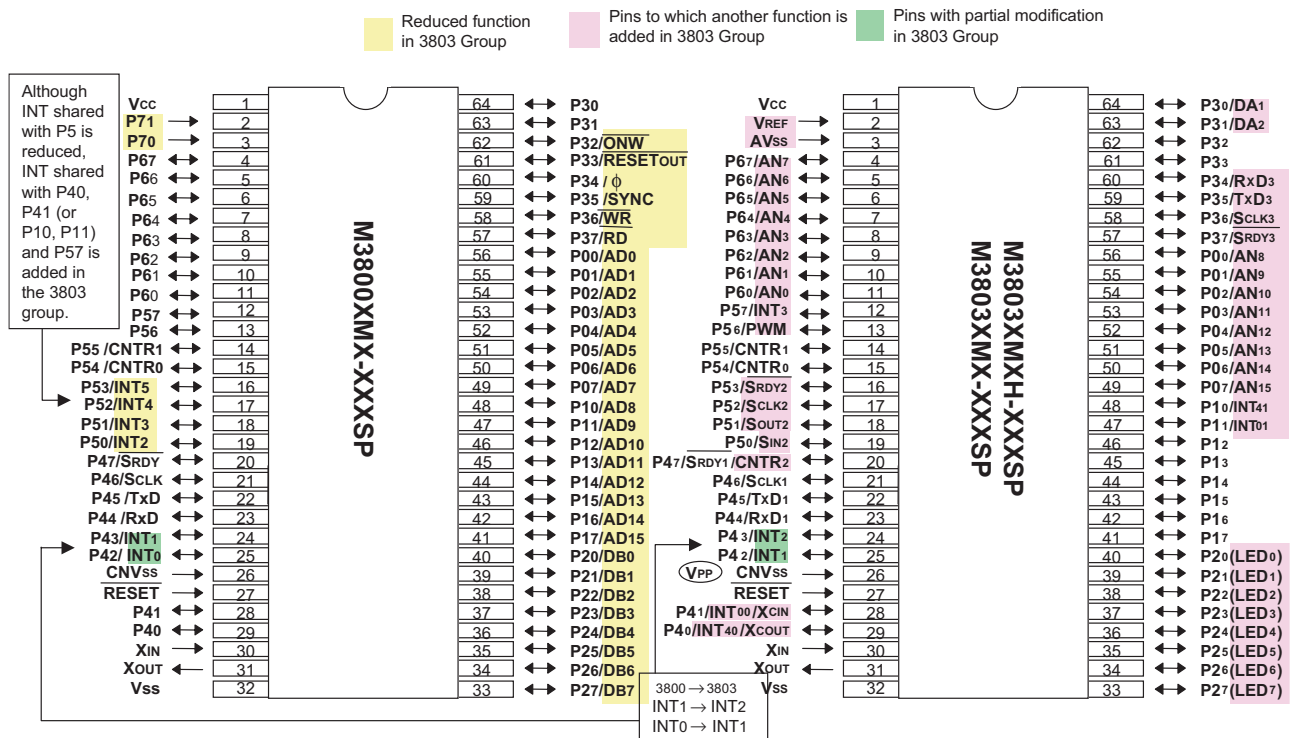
Reduced function in 3803 Group

Pins to which another function is added in 3803 Group

Pins with partial modification in 3803 Group

Although INT shared with P5 is reduced, INT shared with P40, P41 (or P10, P11) and P57 is added in the 3803 group.

| | Pin | | Pin | |
|---|---|---|---|---|
| Vcc | 1 | | 64 | P30 |
| P71 | 2 | | 63 | P31 |
| P70 | 3 | | 62 | P32/ONW |
| P67 | 4 | | 61 | P33/RESETOUT |
| P66 | 5 | | 60 | P34 / ϕ |
| P65 | 6 | | 59 | P35 /SYNC |
| P64 | 7 | | 58 | P36/WR |
| P63 | 8 | | 57 | P37/RD |
| P62 | 9 | | 56 | P00/AD0 |
| P61 | 10 | | 55 | P01/AD1 |
| P60 | 11 | | 54 | P02/AD2 |
| P57 | 12 | | 53 | P03/AD3 |
| P56 | 13 | | 52 | P04/AD4 |
| P55 /CNTR1 | 14 | | 51 | P05/AD5 |
| P54 /CNTR0 | 15 | | 50 | P06/AD6 |
| P53/INT5 | 16 | | 49 | P07/AD7 |
| P52/INT4 | 17 | | 48 | P10/AD8 |
| P51/INT3 | 18 | | 47 | P11/AD9 |
| P50/INT2 | 19 | | 46 | P12/AD10 |
| P47/SRDY | 20 | | 45 | P13/AD11 |
| P46/SCLK | 21 | | 44 | P14/AD12 |
| P45 /TxD | 22 | | 43 | P15/AD13 |
| P44 /RxD | 23 | | 42 | P16/AD14 |
| P43/INT1 | 24 | | 41 | P17/AD15 |
| P42/ INT0 | 25 | | 40 | P20/DB0 |
| CNVss | 26 | | 39 | P21/DB1 |
| RESET | 27 | | 38 | P22/DB2 |
| P41 | 28 | | 37 | P23/DB3 |
| P40 | 29 | | 36 | P24/DB4 |
| XIN | 30 | | 35 | P25/DB5 |
| XOUT | 31 | | 34 | P26/DB6 |
| Vss | 32 | | 33 | P27/DB7 |

M3800XMX-XXXSP

3800 → 3803
INT1 → INT2
INT0 → INT1

| | Pin | | Pin | |
|---|---|---|---|---|
| Vcc | 1 | | 64 | P30/DA1 |
| VREF | 2 | | 63 | P31/DA2 |
| AVss | 3 | | 62 | P32 |
| P67/AN7 | 4 | | 61 | P33 |
| P66/AN6 | 5 | | 60 | P34/RxD3 |
| P65/AN5 | 6 | | 59 | P35/TxD3 |
| P64/AN4 | 7 | | 58 | P36/SCLK3 |
| P63/AN3 | 8 | | 57 | P37/SRDY3 |
| P62/AN2 | 9 | | 56 | P00/AN8 |
| P61/AN1 | 10 | | 55 | P01/AN9 |
| P60/AN0 | 11 | | 54 | P02/AN10 |
| P57/INT3 | 12 | | 53 | P03/AN11 |
| P56/PWM | 13 | | 52 | P04/AN12 |
| P55/CNTR1 | 14 | | 51 | P05/AN13 |
| P54/CNTR0 | 15 | | 50 | P06/AN14 |
| P53/SRDY2 | 16 | | 49 | P07/AN15 |
| P52/SCLK2 | 17 | | 48 | P10/INT41 |
| P51/SOUT2 | 18 | | 47 | P11/INT01 |
| P50/SIN2 | 19 | | 46 | P12 |
| P47/SRDY1/CNTR2 | 20 | | 45 | P13 |
| P46/SCLK1 | 21 | | 44 | P14 |
| P45/TxD1 | 22 | | 43 | P15 |
| P44/RxD1 | 23 | | 42 | P16 |
| P43/INT2 | 24 | | 41 | P17 |
| P42/INT1 | 25 | | 40 | P20(LED0) |
| VPP CNVss | 26 | | 39 | P21(LED1) |
| RESET | 27 | | 38 | P22(LED2) |
| P41/INT00/XCIN | 28 | | 37 | P23(LED3) |
| P40/INT40/XCOUT | 29 | | 36 | P24(LED4) |
| XIN | 30 | | 35 | P25(LED5) |
| XOUT | 31 | | 34 | P26(LED6) |
| Vss | 32 | | 33 | P27(LED7) |

M3803XMXH-XXXSP
M3803XMX-XXXSP